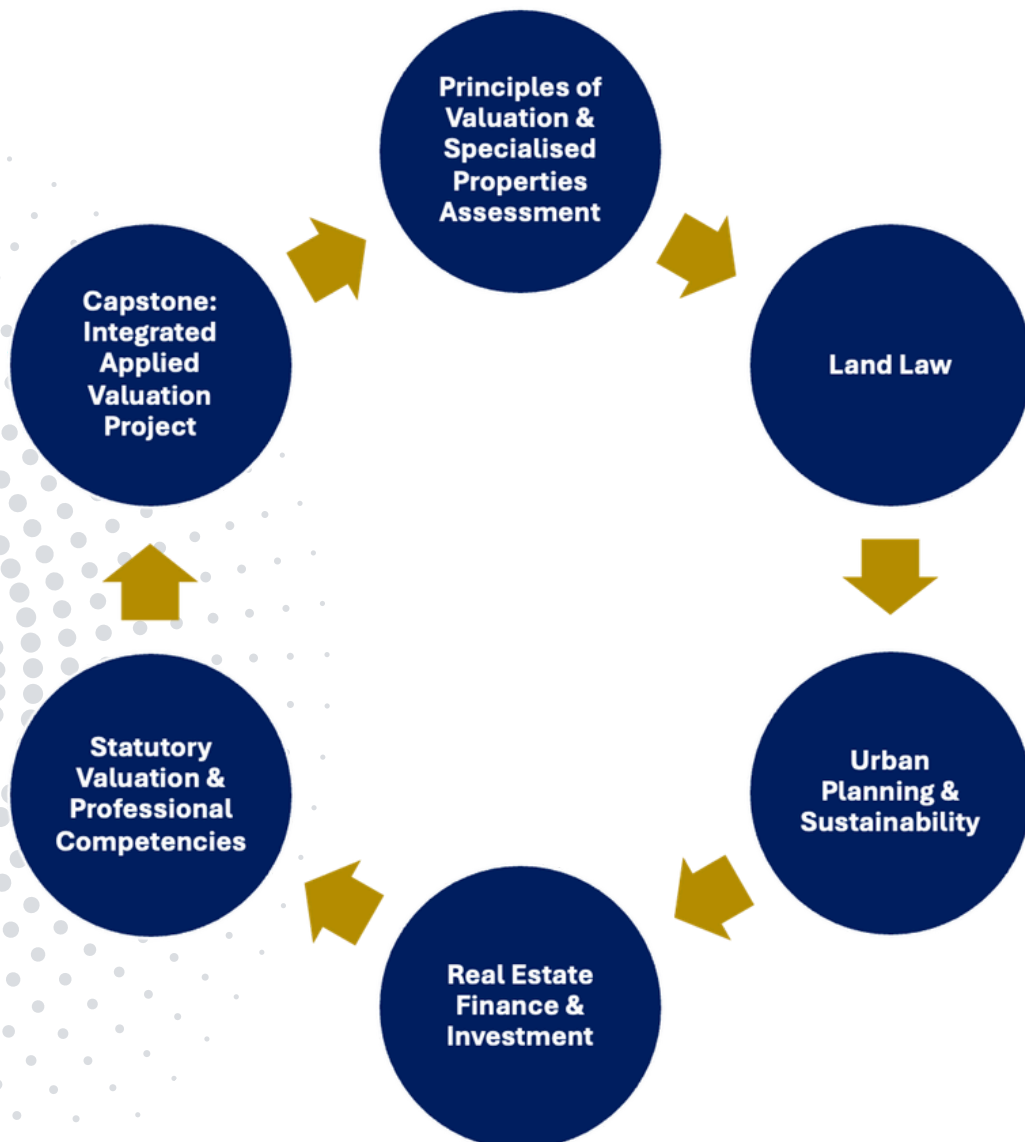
Principles of Valuation & Specialised Properties Assessment

Land Law

Urban Planning & Sustainability

Real Estate Finance & Investment

Statutory Valuation & Professional Competencies

Capstone: Integrated Applied Valuation Project